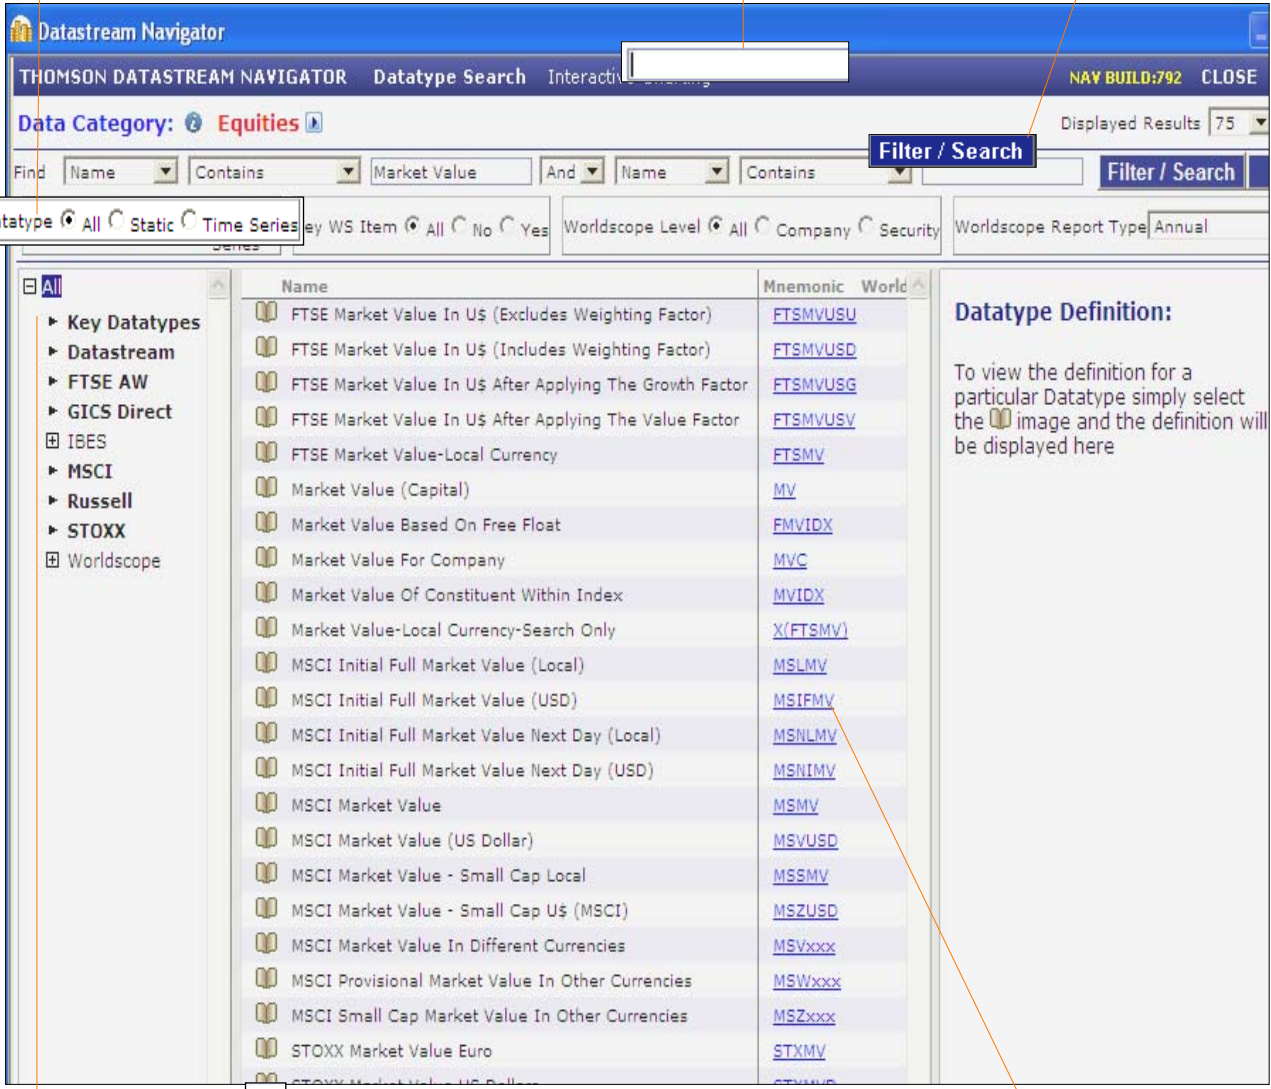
Datastream Navigator

THOMSON DATASTREAM NAVIGATOR Datatype Search Interactive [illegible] NAV BUILD:792 CLOSE

Data Category: Equities

Displayed Results 75

Filter / Search

Find Name Contains Market Value And Name Contains

Filter / Search

tatype All Static Time Series

ey WS Item All No Yes

Worldscope Level All Company Security

Worldscope Report Type Annual

All
Key Datatypes
Datastream
FTSE AW
GICS Direct
IBES
MSCI
Russell
STOXX
Worldscope

| Name | Mnemonic | World |
|---|---|---|
| FTSE Market Value In U$ (Excludes Weighting Factor) | FTSMVUSU | |
| FTSE Market Value In U$ (Includes Weighting Factor) | FTSMVUSD | |
| FTSE Market Value In U$ After Applying The Growth Factor | FTSMVUSG | |
| FTSE Market Value In U$ After Applying The Value Factor | FTSMVUSV | |
| FTSE Market Value-Local Currency | FTSMV | |
| Market Value (Capital) | MV | |
| Market Value Based On Free Float | FMVIDX | |
| Market Value For Company | MVC | |
| Market Value Of Constituent Within Index | MVIDX | |
| Market Value-Local Currency-Search Only | X(FTSMV) | |
| MSCI Initial Full Market Value (Local) | MSLMV | |
| MSCI Initial Full Market Value (USD) | MSIFMV | |
| MSCI Initial Full Market Value Next Day (Local) | MSNLMV | |
| MSCI Initial Full Market Value Next Day (USD) | MSNIMV | |
| MSCI Market Value | MSMV | |
| MSCI Market Value (US Dollar) | MSVUSD | |
| MSCI Market Value - Small Cap Local | MSSMV | |
| MSCI Market Value - Small Cap U$ (MSCI) | MSZUSD | |
| MSCI Market Value In Different Currencies | MSVxxx | |
| MSCI Provisional Market Value In Other Currencies | MSWxxx | |
| MSCI Small Cap Market Value In Other Currencies | MSZxxx | |
| STOXX Market Value Euro | STXMV | |

Datatype Definition:

To view the definition for a particular Datatype simply select the image and the definition will be displayed here